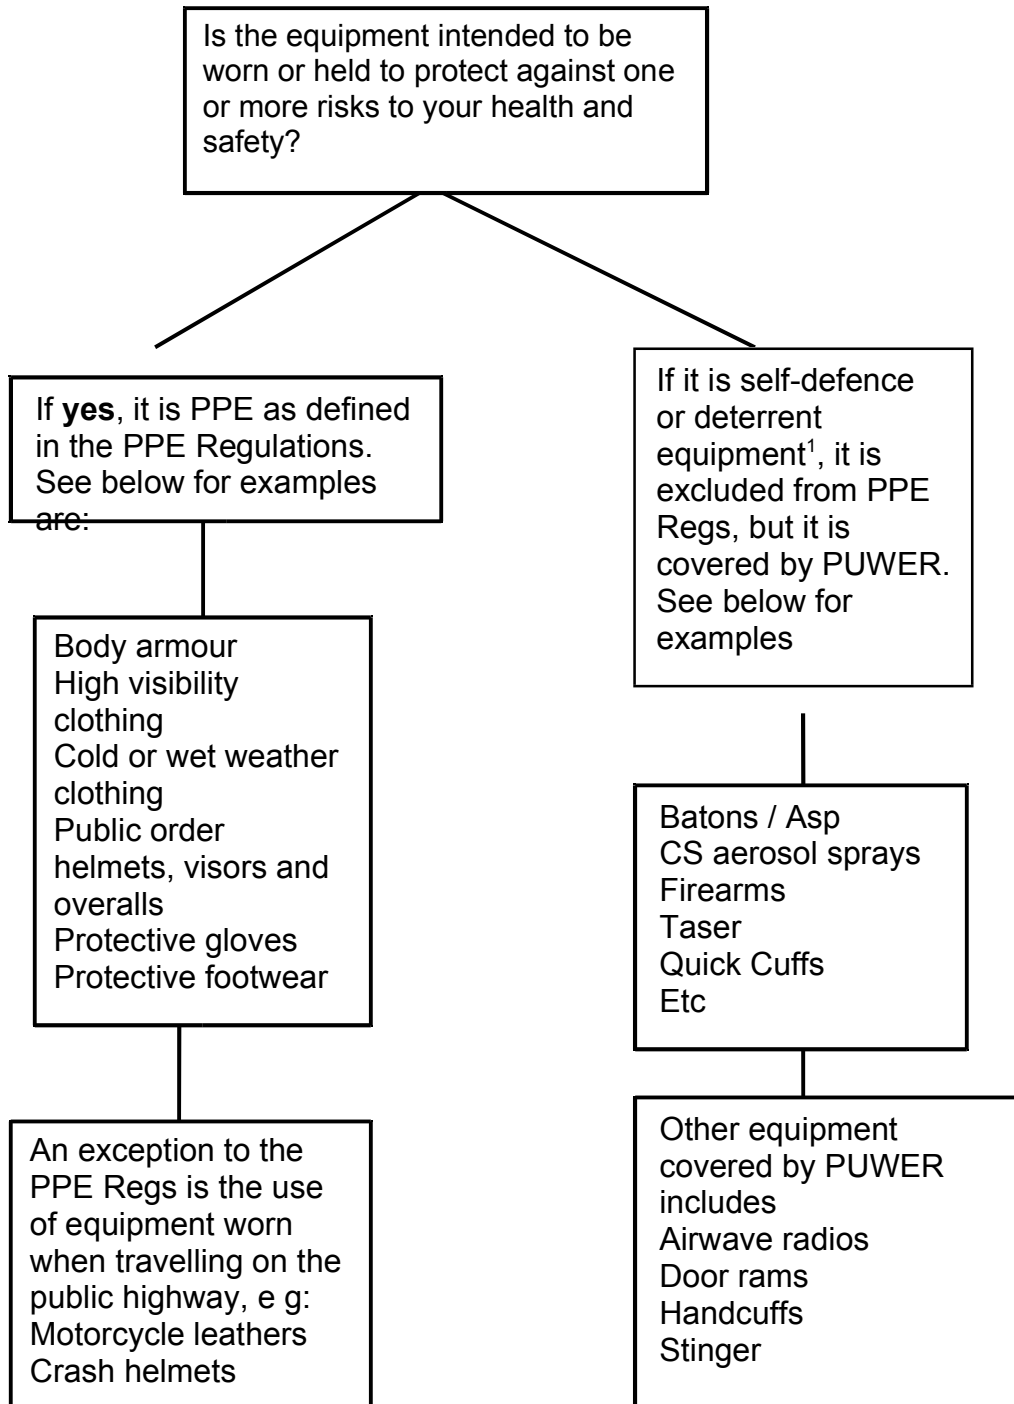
Is the equipment intended to be worn or held to protect against one or more risks to your health and safety?

If **yes**, it is PPE as defined in the PPE Regulations. See below for examples are:

Body armour
High visibility clothing
Cold or wet weather clothing
Public order helmets, visors and overalls
Protective gloves
Protective footwear

An exception to the PPE Regs is the use of equipment worn when travelling on the public highway, e g:
Motorcycle leathers
Crash helmets

If it is self-defence or deterrent equipment$^1$, it is excluded from PPE Regs, but it is covered by PUWER. See below for examples

Batons / Asp
CS aerosol sprays
Firearms
Taser
Quick Cuffs
Etc

Other equipment covered by PUWER includes
Airwave radios
Door rams
Handcuffs
Stinger